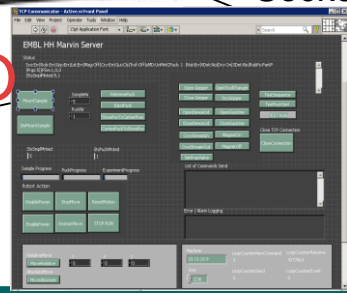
TCP Communicator - Active.vi Front Panel
File Edit View Project Operate Tools Window Help
EMBL HH Marvin Server
Status
MountSample
RefreshSample
SampleNr
PuckNr
RetrieveFlush
StopFlush
DiscardPlaceSample
CloseTCPConnection
ClearConnection
StopFlush
Sample Progress
Puck Progress
Experiment Progress
Robot Action
DisablePower
StopMove
ResetMotion
EnablePower
RestartMove
STOP RUN
List of Commands Send
Error / Alarm Logging
Machine